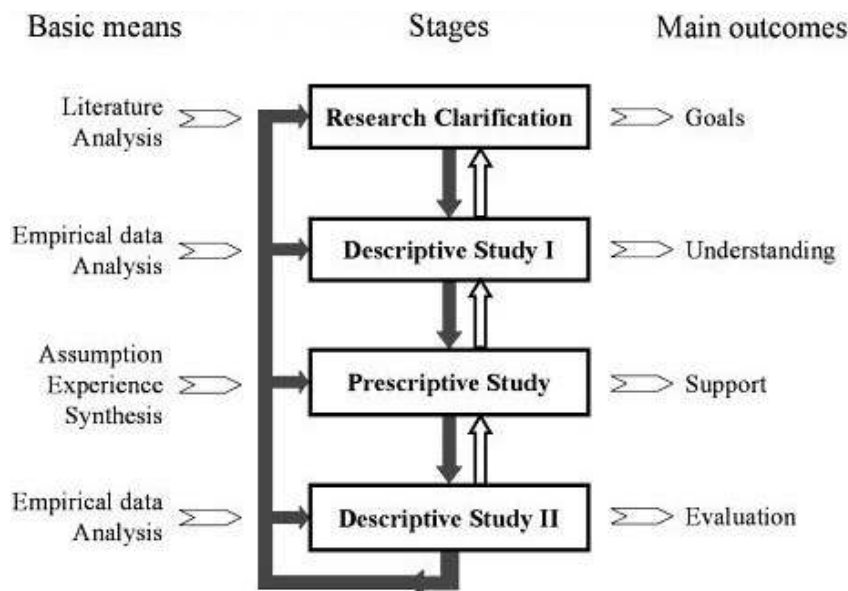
Basic means

Stages

Main outcomes

Literature Analysis

Research Clarification

Goals

Empirical data Analysis

Descriptive Study I

Understanding

Assumption Experience Synthesis

Prescriptive Study

Support

Empirical data Analysis

Descriptive Study II

Evaluation